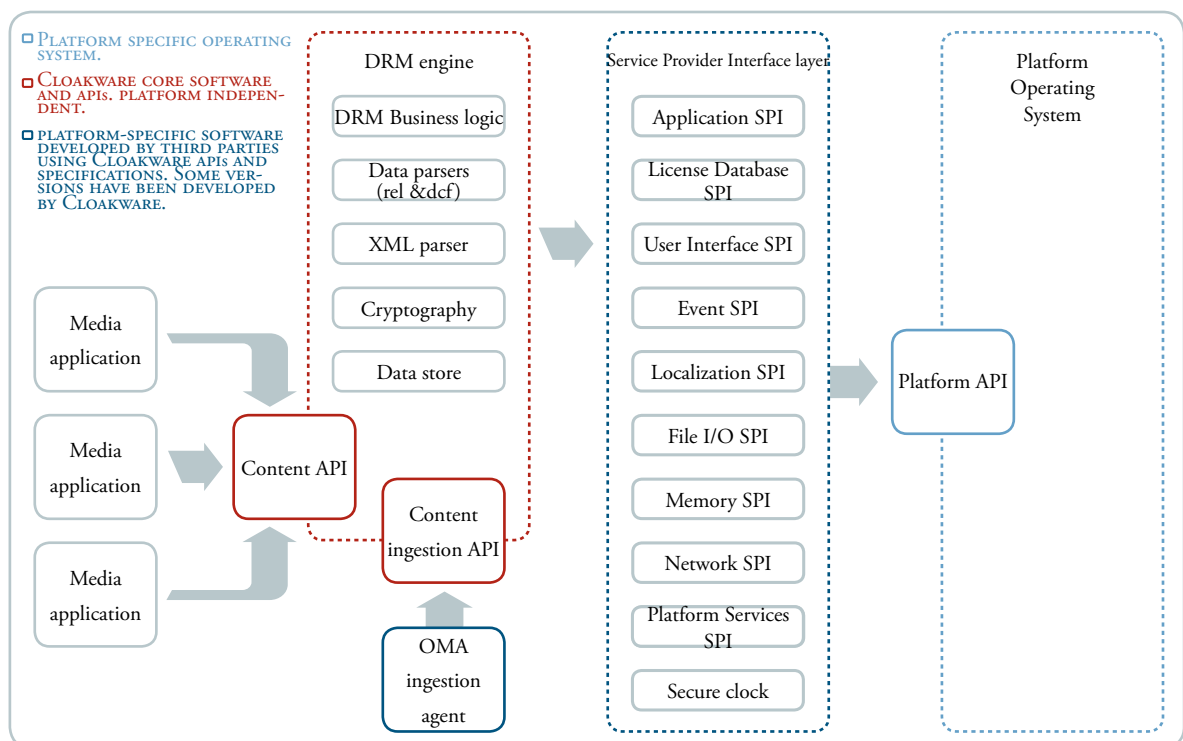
Platform specific operating system.

Cloakware core software and APIs. platform independent.

platform-specific software developed by third parties using Cloakware APIs and specifications. Some versions have been developed by Cloakware.

DRM engine

DRM Business logic

Data parsers (rel &dcf)

XML parser

Cryptography

Data store

Service Provider Interface layer

Application SPI

License Database SPI

User Interface SPI

Event SPI

Localization SPI

File I/O SPI

Memory SPI

Network SPI

Platform Services SPI

Secure clock

Platform Operating System

Platform API

Media application

Media application

Media application

Content API

Content ingestion API

OMA ingestion agent